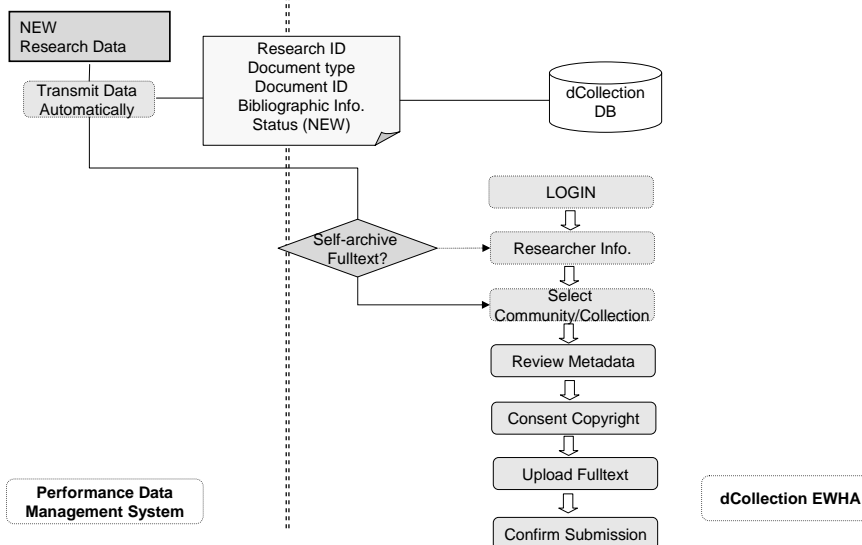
NEW
Research Data

Transmit Data Automatically

Research ID
Document type
Document ID
Bibliographic Info.
Status (NEW)

dCollection DB

LOGIN

Self-archive Fulltext?

Researcher Info.

Select Community/Collection

Review Metadata

Consent Copyright

Upload Fulltext

Performance Data Management System

dCollection EWHA

Confirm Submission